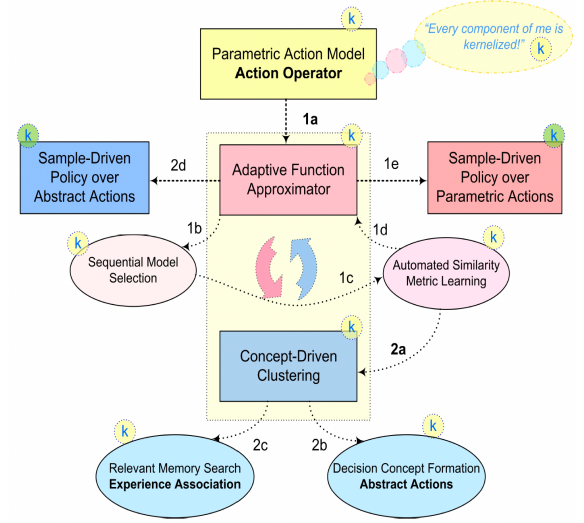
k

"Every component of me is kernelized!" k

Parametric Action Model
Action Operator

1a

k

k
Sample-Driven Policy over Abstract Actions

2d

k
Adaptive Function Approximator

1e

k
Sample-Driven Policy over Parametric Actions

1b

1d

k
Sequential Model Selection

1c

k
Automated Similarity Metric Learning

k
Concept-Driven Clustering

2a

2c

2b

k
Relevant Memory Search
Experience Association

k
Decision Concept Formation
Abstract Actions